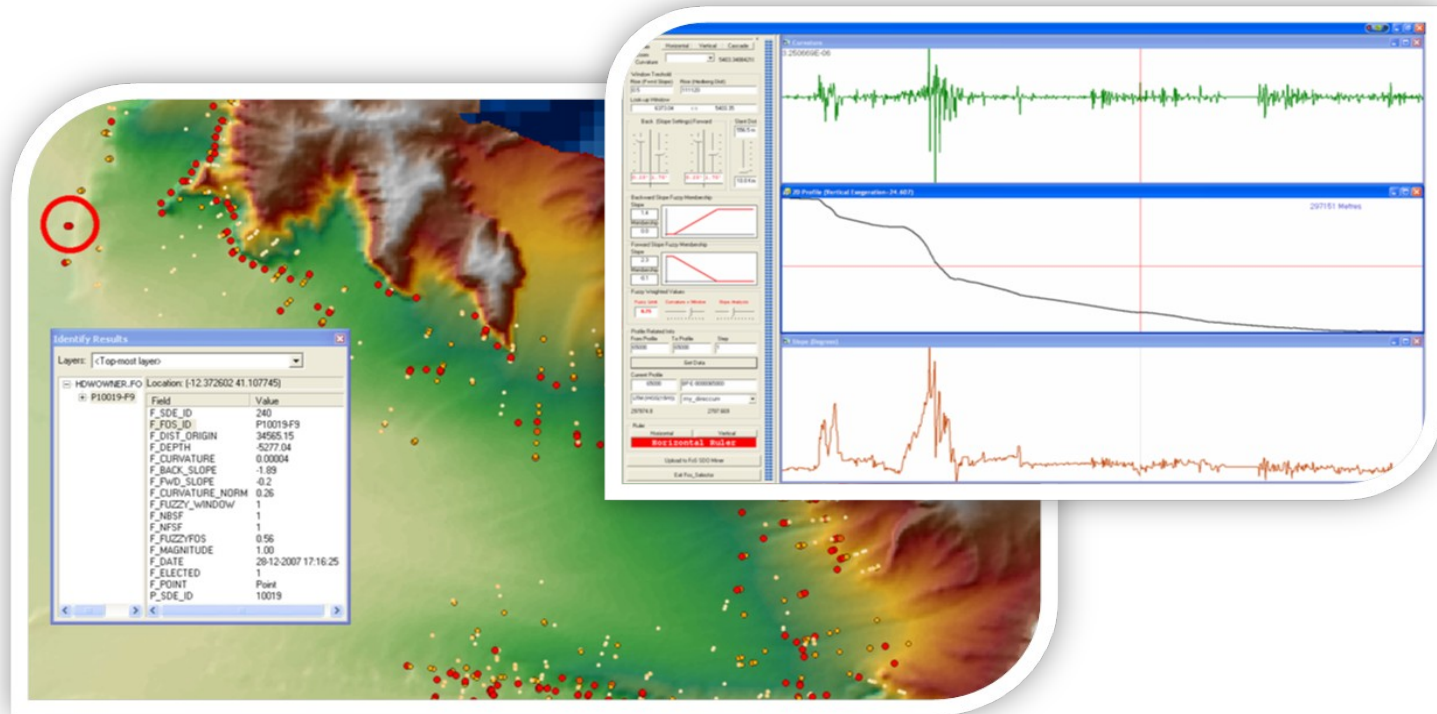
Identify Results

Layers: <Top-most layer>

HDWOWNER.FO Location: (-12.372602 41.107745)

P10019-F9

| Field | Value |
|---|---|
| F_SDE_ID | 240 |
| F_FDS_ID | P10019-F9 |
| F_DIST_ORIGIN | 34565.15 |
| F_DEPTH | -5277.04 |
| F_CURVATURE | 0.00004 |
| F_BACK_SLOPE | -1.89 |
| F_FWD_SLOPE | -0.2 |
| F_CURVATURE_NORM | 0.26 |
| F_FUZZY_WINDOW | 1 |
| F_NBSF | 1 |
| F_NFSF | 1 |
| F_FUZZYFDS | 0.56 |
| F_MAGNITUDE | 1.00 |
| F_DATE | 28-12-2007 17:16:25 |
| F_ELECTED | 1 |
| F_POINT | Point |
| P_SDE_ID | 10019 |

Horizontal Vertical Cascade

Curvature

Window Toolbox

Back (Slope Setting) Forward

Backward Slope Fuzzy Membership

Forward Slope Fuzzy Membership

Fuzzy Weighted Values

Profile Related Info

Get Data

Current Profile

Ruler

Horizontal Vertical

Horizontal Ruler

Upload to FoS GEO Miner

Exit Fos_Selector

Curvature

2.250669E-06

2D Profile (Vertical Exaggeration=24.482)

297151 Metres

Slope (Degrees)